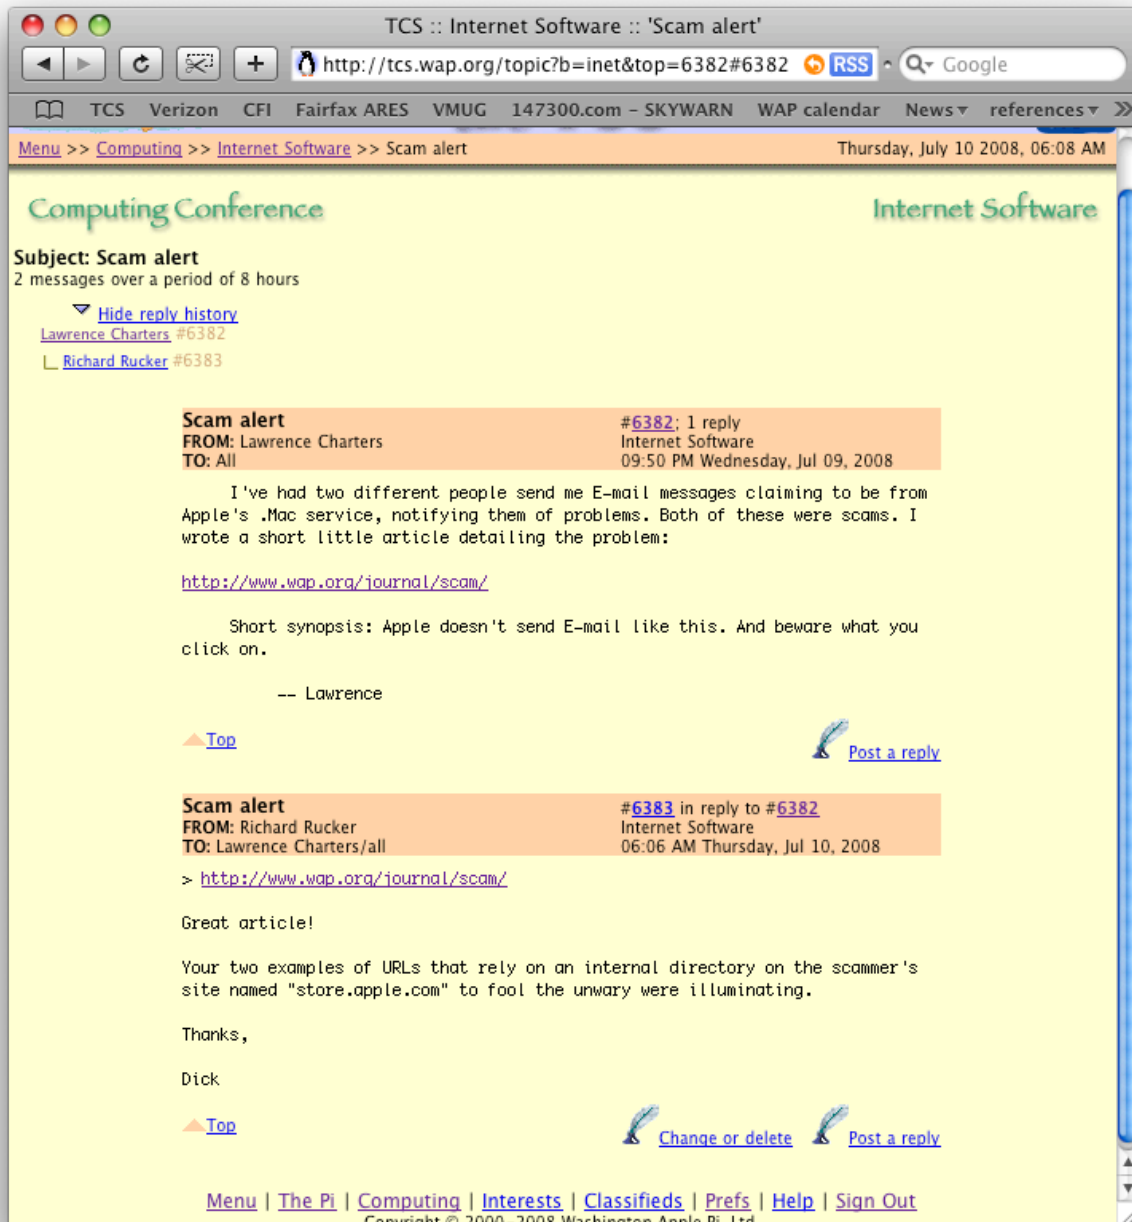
TCS :: Internet Software :: 'Scam alert'

http://tcs.wap.org/topic?b=inet&top=6382#6382 RSS Google

TCS Verizon CFI Fairfax ARES VMUG 147300.com - SKYWARN WAP calendar News references

Menu >> Computing >> Internet Software >> Scam alert Thursday, July 10 2008, 06:08 AM

Computing Conference Internet Software

Subject: Scam alert
2 messages over a period of 8 hours

Hide reply history
Lawrence Charters #6382
Richard Rucker #6383

Scam alert
FROM: Lawrence Charters
TO: All
#6382; 1 reply
Internet Software
09:50 PM Wednesday, Jul 09, 2008

I've had two different people send me E-mail messages claiming to be from Apple's .Mac service, notifying them of problems. Both of these were scams. I wrote a short little article detailing the problem:

http://www.wap.org/journal/scam/

Short synopsis: Apple doesn't send E-mail like this. And beware what you click on.

-- Lawrence

Top
Post a reply

Scam alert
FROM: Richard Rucker
TO: Lawrence Charters/all
#6383 in reply to #6382
Internet Software
06:06 AM Thursday, Jul 10, 2008

> http://www.wap.org/journal/scam/

Great article!

Your two examples of URLs that rely on an internal directory on the scammer's site named "store.apple.com" to fool the unwary were illuminating.

Thanks,

Dick

Top
Change or delete
Post a reply

Menu | The Pi | Computing | Interests | Classifieds | Prefs | Help | Sign Out
Copyright © 2000–2008 Washington Apple Pi, Ltd.